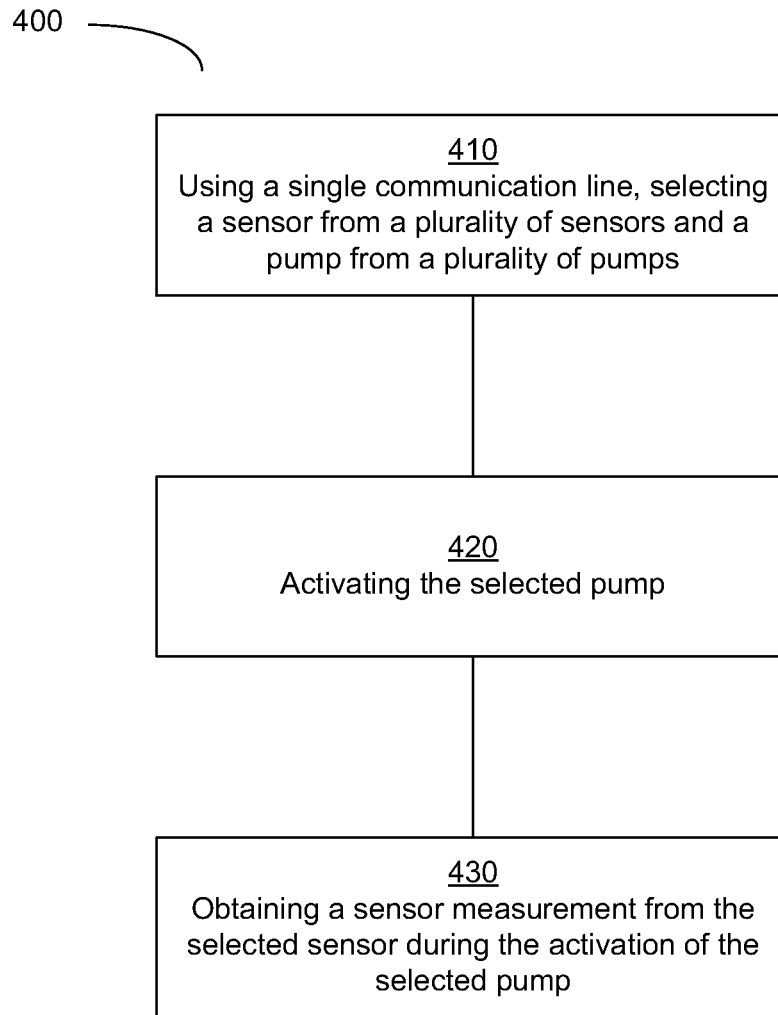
400

410
Using a single communication line, selecting a sensor from a plurality of sensors and a pump from a plurality of pumps

420
Activating the selected pump

430
Obtaining a sensor measurement from the selected sensor during the activation of the selected pump